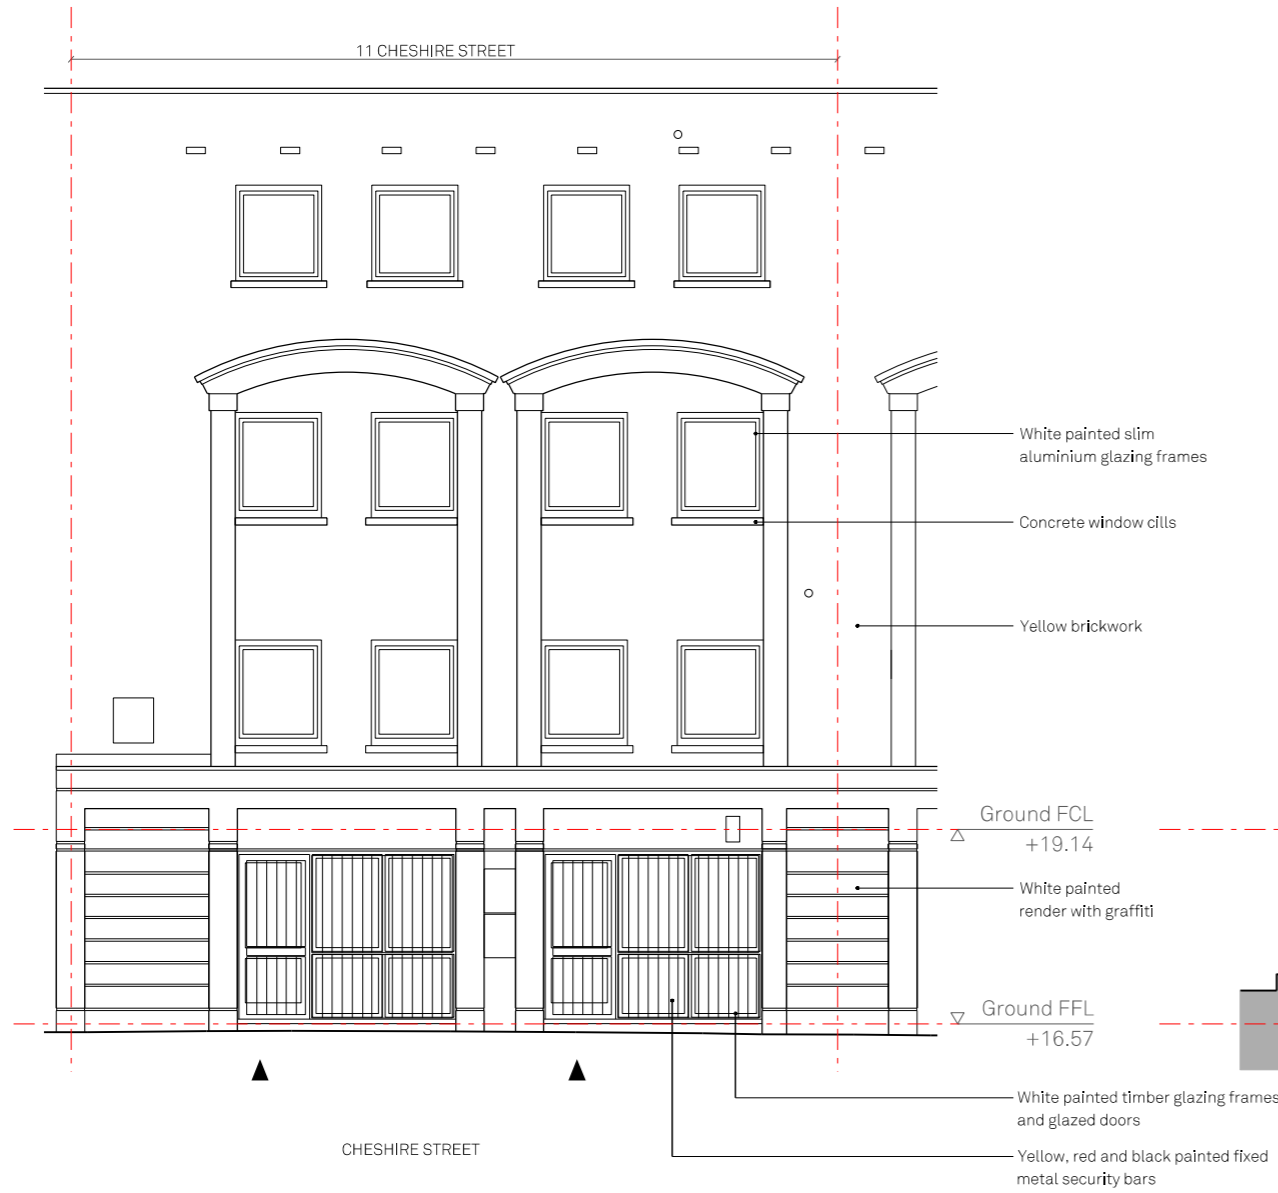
11 CHESHIRE STREET

White painted slim aluminium glazing frames

Concrete window cills

Yellow brickwork

Ground FCL
+19.14

White painted render with graffiti

Ground FFL
+16.57

White painted timber glazing frames and glazed doors

Yellow, red and black painted fixed metal security bars

CHESHIRE STREET